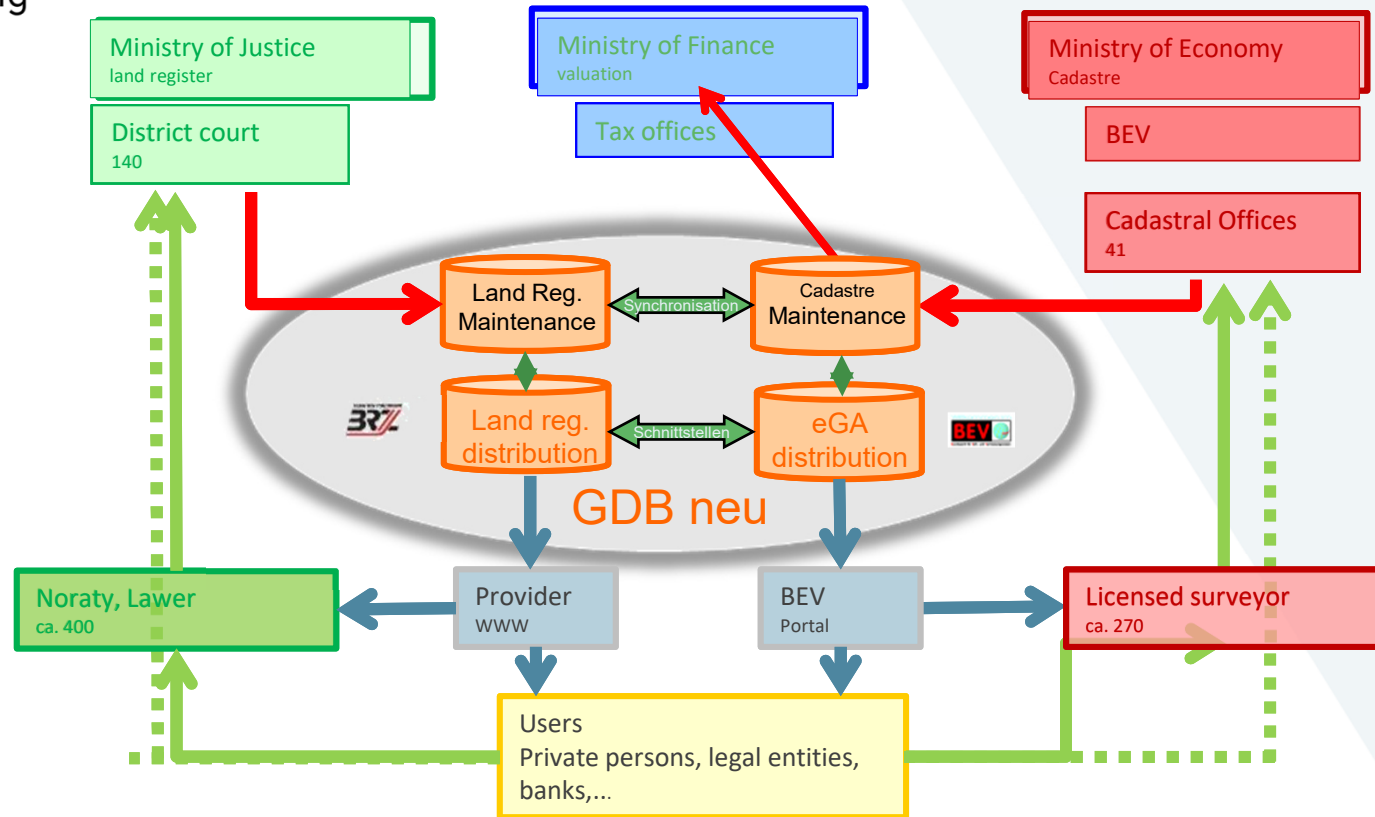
g

Ministry of Justice
land register

District court
140

Ministry of Finance
valuation

Tax offices

Ministry of Economy
Cadastre

BEV

Cadastral Offices
41

Land Reg. Maintenance

Synchronisation

Cadastre Maintenance

BRZ

Land reg. distribution

Schnittstellen

eGA distribution

BEV

GDB neu

Noraty, Lawer
ca. 400

Provider
WWW

BEV
Portal

Licensed surveyor
ca. 270

Users
Private persons, legal entities, banks,...